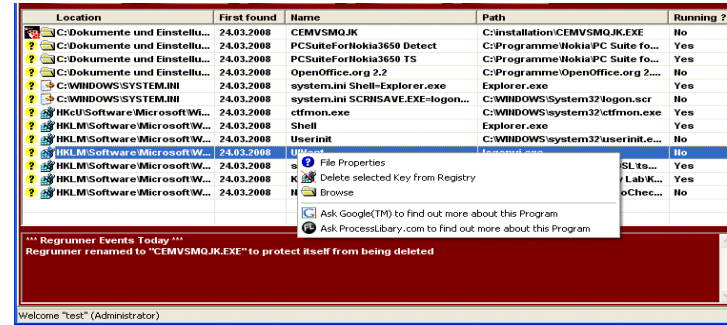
| Location | First found | Name | Path | Running ? |
|---|---|---|---|---|
| C:\Dokumente und Einstellu... | 24.03.2008 | CEMVSMQJK | C:\installation\CEMVSMQJK.EXE | No |
| C:\Dokumente und Einstellu... | 24.03.2008 | PCSuiteForNokia3650 Detect | C:\Programme\Nokia\PC Suite fo... | Yes |
| C:\Dokumente und Einstellu... | 24.03.2008 | PCSuiteForNokia3650 TS | C:\Programme\Nokia\PC Suite fo... | No |
| C:\Dokumente und Einstellu... | 24.03.2008 | OpenOffice.org 2.2 | C:\Programme\OpenOffice.org 2.... | No |
| C:\WINDOWS\SYSTEM.INI | 24.03.2008 | system.ini Shell=Explorer.exe | Explorer.exe | Yes |
| C:\WINDOWS\SYSTEM.INI | 24.03.2008 | system.ini SCRNSAVE.EXE=logon... | C:\WINDOWS\System32\logon.scr | No |
| HKcU\Software\Microsoft\Wi... | 24.03.2008 | ctfmon.exe | C:\WINDOWS\system32\ctfmon.exe | Yes |
| HKLM\Software\Microsoft\W... | 24.03.2008 | Shell | Explorer.exe | Yes |
| HKLM\Software\Microsoft\W... | 24.03.2008 | Userinit | C:\WINDOWS\system32\userinit.e... | No |
| HKLM\Software\Microsoft\W... | 24.03.2008 | UIHost | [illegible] | No |
| HKLM\Software\Microsoft\W... | 24.03.2008 | S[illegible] | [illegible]SL\ts... | Yes |
| HKLM\Software\Microsoft\W... | 24.03.2008 | K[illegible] | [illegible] Lab\K... | Yes |
| HKLM\Software\Microsoft\W... | 24.03.2008 | N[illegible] | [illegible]oChec... | No |

File Properties
Delete selected Key from Registry
Browse
Ask Google(TM) to find out more about this Program
Ask ProcessLibary.com to find out more about this Program

*** Regrunner Events Today ***
Regrunner renamed to "CEMVSMQJK.EXE" to protect itself from being deleted

Welcome "test" (Administrator)